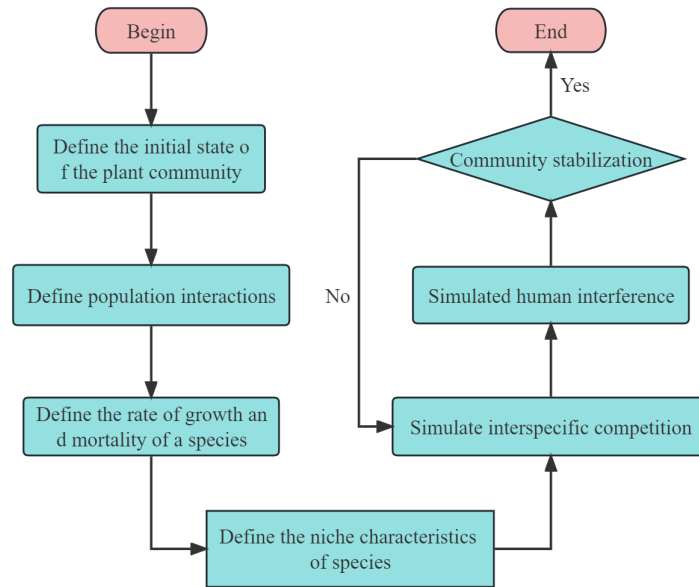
Begin

Define the initial state o f the plant community

Define population interactions

Define the rate of growth an d mortality of a species

Define the niche characteristics of species

Simulate interspecific competition

Simulated human interference

Community stabilization

No

Yes

End